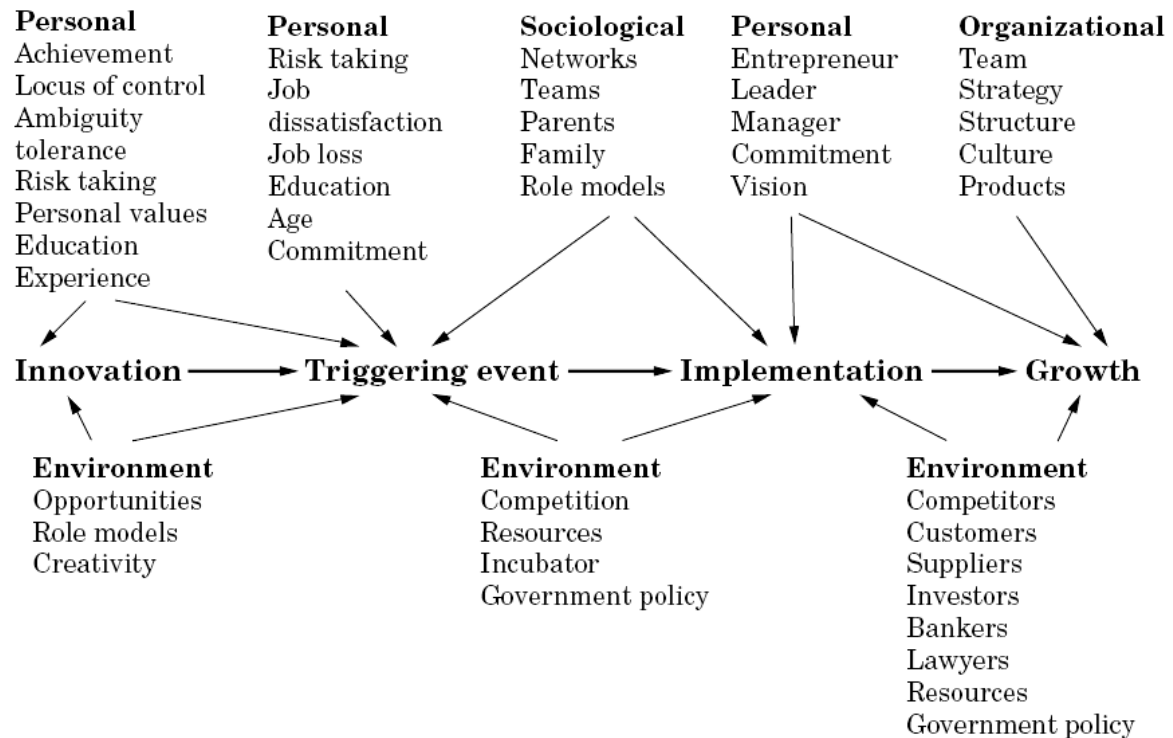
**Personal**
Achievement
Locus of control
Ambiguity tolerance
Risk taking
Personal values
Education
Experience

**Personal**
Risk taking
Job dissatisfaction
Job loss
Education
Age
Commitment

**Sociological**
Networks
Teams
Parents
Family
Role models

**Personal**
Entrepreneur
Leader
Manager
Commitment
Vision

**Organizational**
Team
Strategy
Structure
Culture
Products

**Innovation** → **Triggering event** → **Implementation** → **Growth**

**Environment**
Opportunities
Role models
Creativity

**Environment**
Competition
Resources
Incubator
Government policy

**Environment**
Competitors
Customers
Suppliers
Investors
Bankers
Lawyers
Resources
Government policy